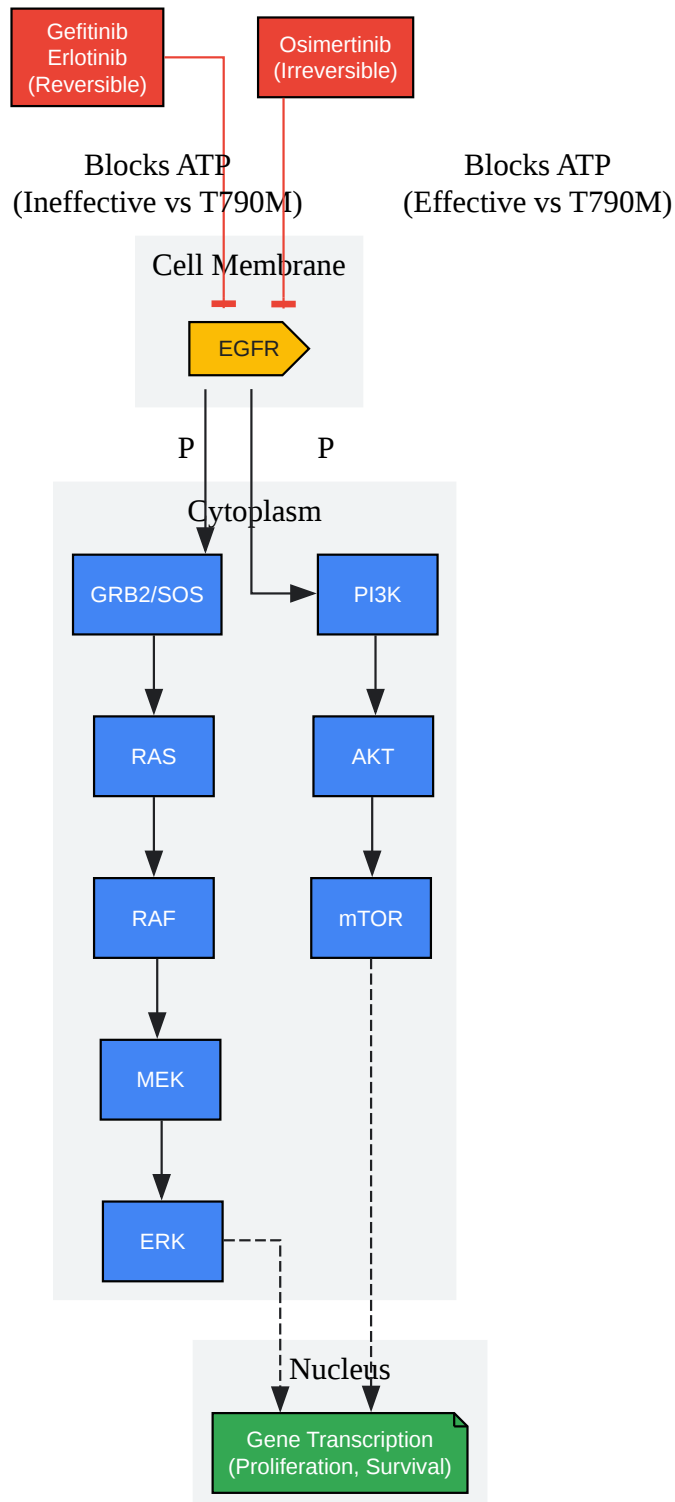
Gefitinib
Erlotinib
(Reversible)

Osimertinib
(Irreversible)

Blocks ATP
(Ineffective vs T790M)

Blocks ATP
(Effective vs T790M)

Cell Membrane

EGFR

P

P

Cytoplasm

GRB2/SOS

PI3K

RAS

AKT

RAF

mTOR

MEK

ERK

Nucleus

Gene Transcription
(Proliferation, Survival)